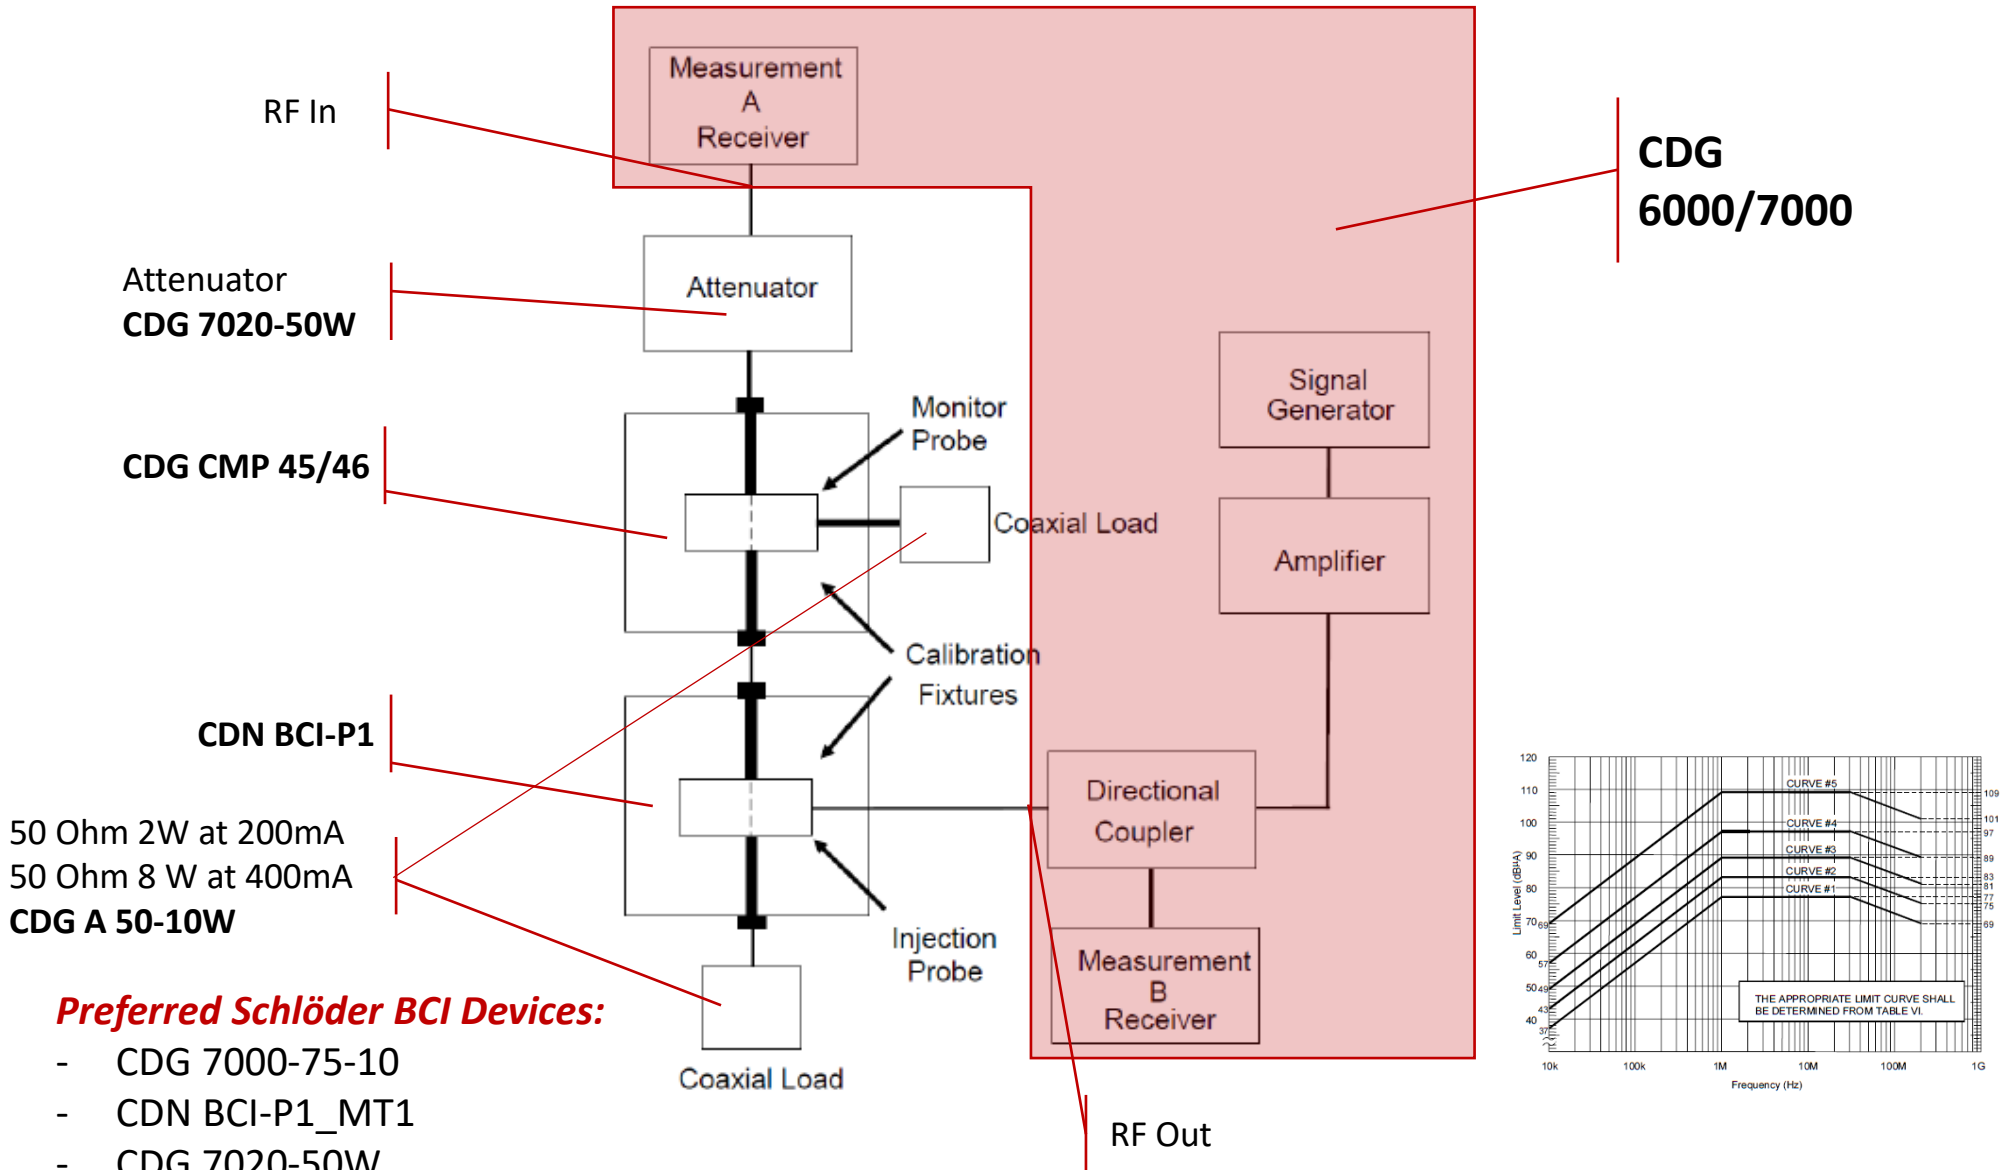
RF In

Measurement
A
Receiver

CDG
6000/7000

Attenuator
CDG 7020-50W

Attenuator

Signal
Generator

Monitor
Probe

CDG CMP 45/46

Coaxial Load

Amplifier

Calibration
Fixtures

CDN BCI-P1

Directional
Coupler

50 Ohm 2W at 200mA
50 Ohm 8 W at 400mA
CDG A 50-10W

Injection
Probe

Measurement
B
Receiver

Preferred Schlöder BCI Devices:
- CDG 7000-75-10
- CDN BCI-P1_MT1
- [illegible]

Coaxial Load

RF Out

120
110
100
90
80
70
60
50
40
Limit Level (dBµA)
CURVE #5
CURVE #4
CURVE #3
CURVE #2
CURVE #1
109
101
97
89
83
81
77
75
69
69
57
49
43
37
THE APPROPRIATE LIMIT CURVE SHALL BE DETERMINED FROM TABLE VI.
10k
100k
1M
10M
100M
1G
Frequency (Hz)